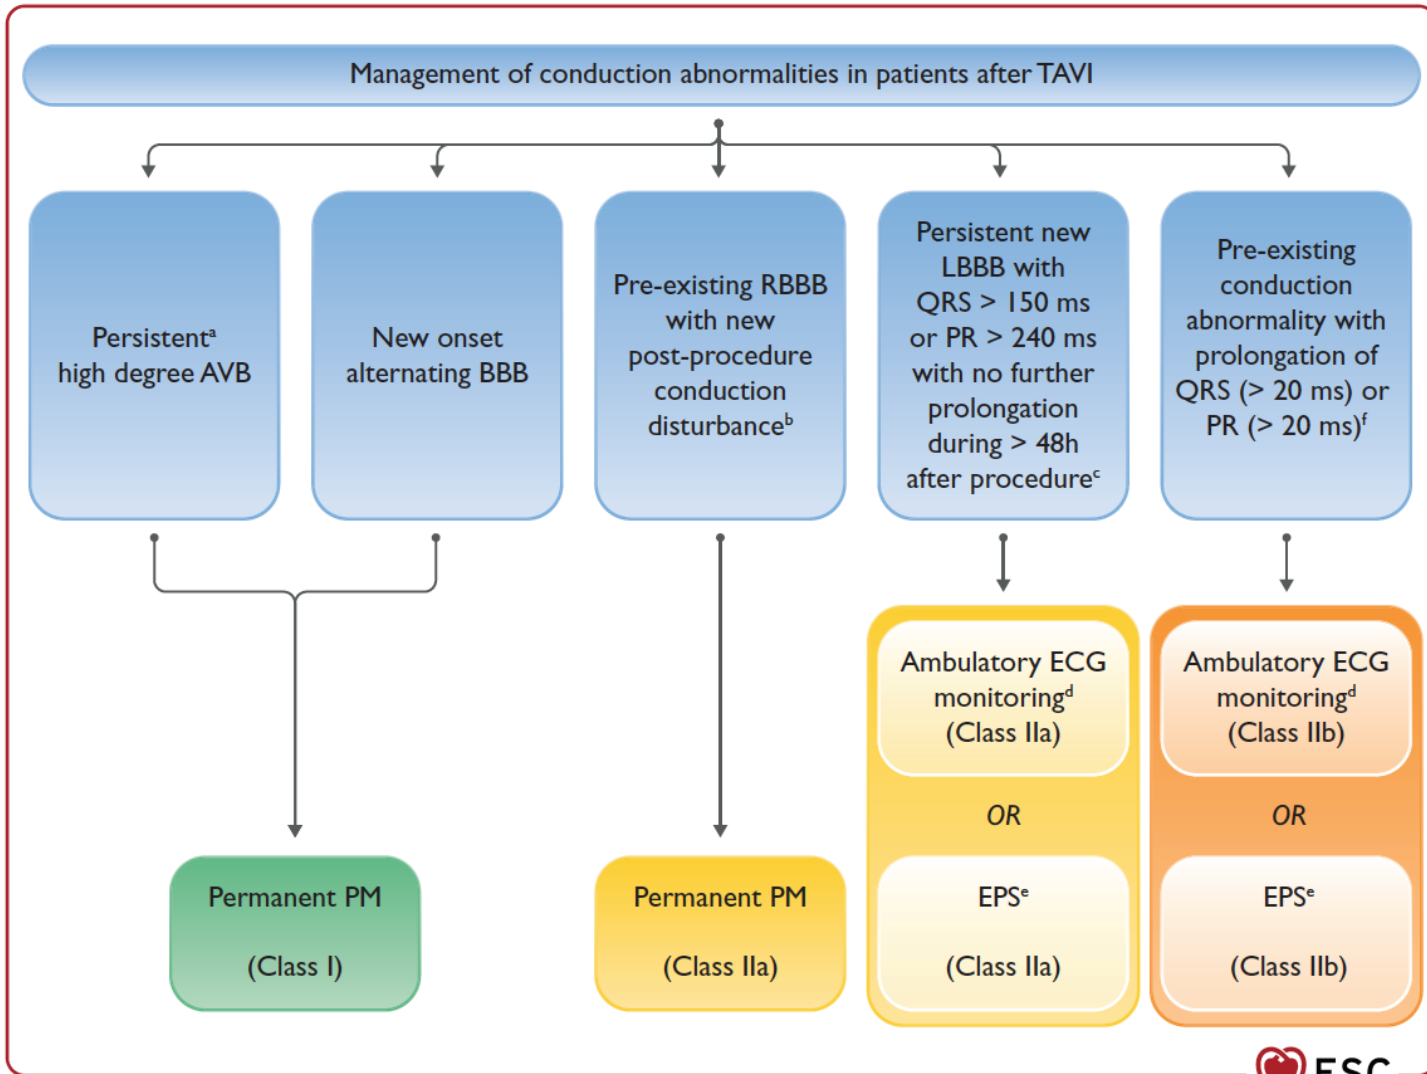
Management of conduction abnormalities in patients after TAVI

Persistent$^{a}$ high degree AVB

New onset alternating BBB

Pre-existing RBBB with new post-procedure conduction disturbance$^{b}$

Persistent new LBBB with QRS > 150 ms or PR > 240 ms with no further prolongation during > 48h after procedure$^{c}$

Pre-existing conduction abnormality with prolongation of QRS (> 20 ms) or PR (> 20 ms)$^{f}$

Ambulatory ECG monitoring$^{d}$ (Class IIa)

OR

EPS$^{e}$

(Class IIa)

Ambulatory ECG monitoring$^{d}$ (Class IIb)

OR

EPS$^{e}$

(Class IIb)

Permanent PM

(Class I)

Permanent PM

(Class IIa)

ESC